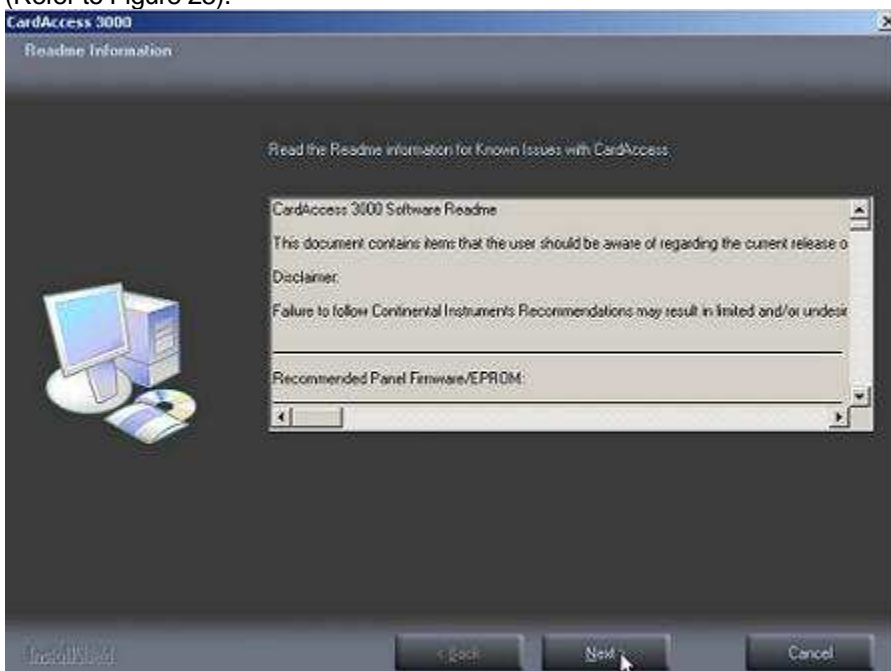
(Refer to Figure 23).

CardAccess 3000

Readme Information

Read the Readme information for Known Issues with CardAccess

CardAccess 3000 Software Readme

This document contains items that the user should be aware of regarding the current release o

Disclaimer:

Failure to follow Continental Instruments Recommendations may result in limited and/or undesi

Recommended Panel Firmware/EPROM:

InstallShield

< Back

Next >

Cancel